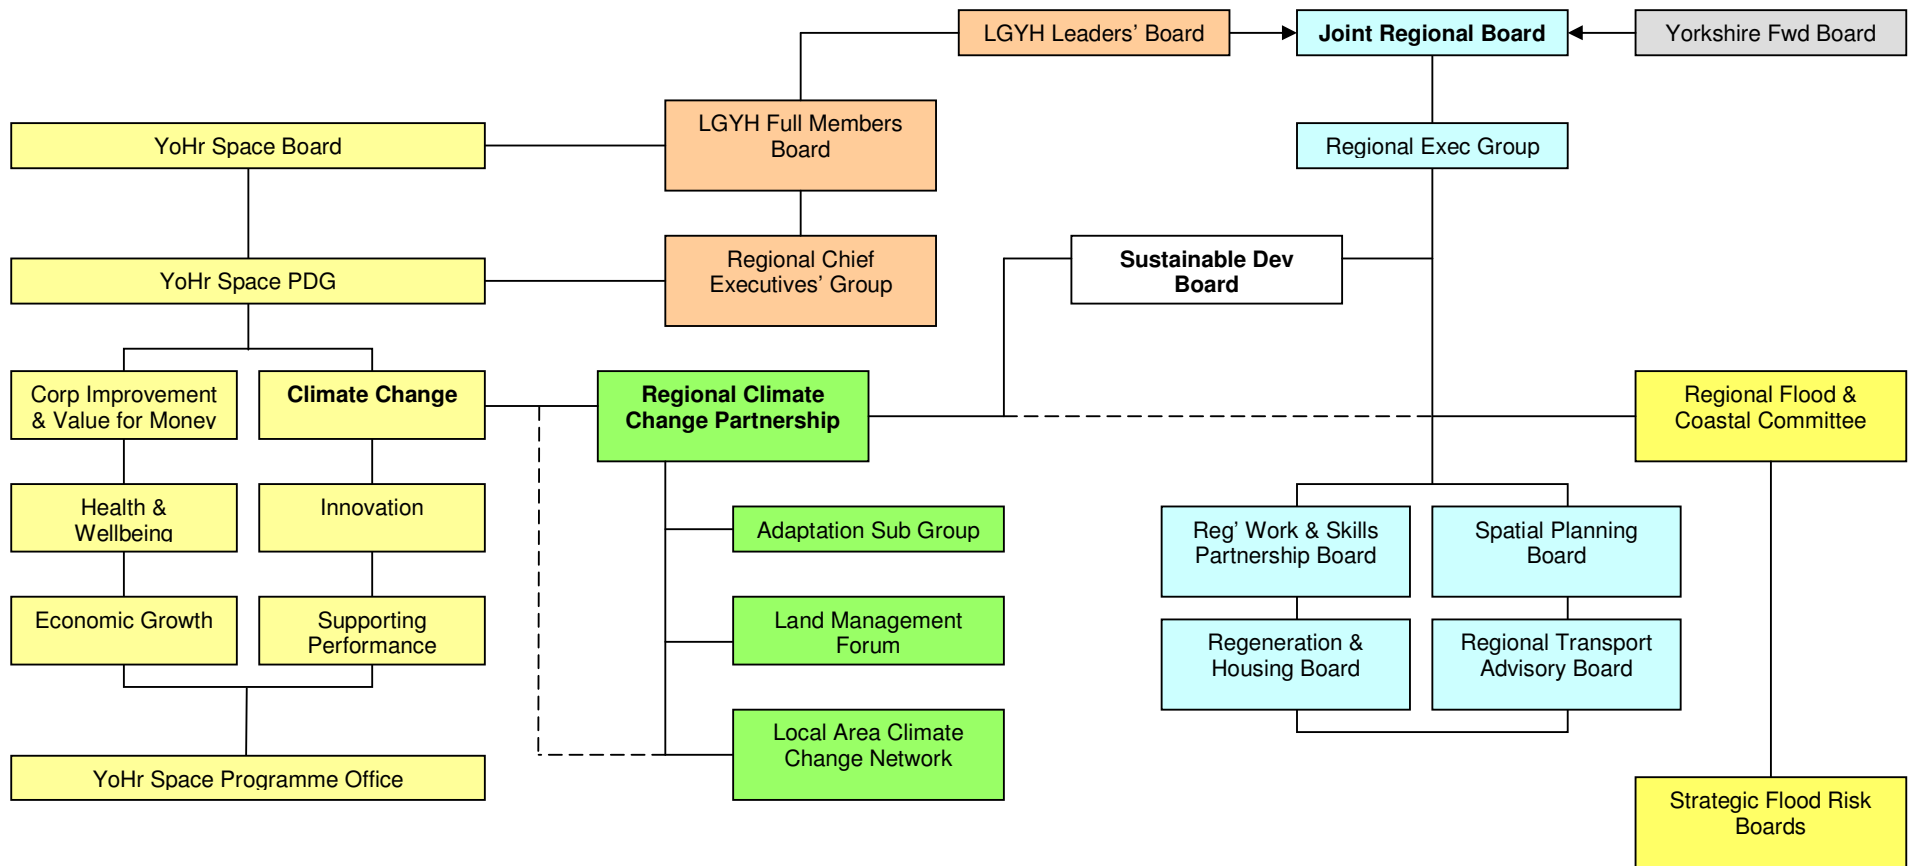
LGYH Leaders' Board

Joint Regional Board

Yorkshire Fwd Board

YoHr Space Board

LGYH Full Members Board

Regional Exec Group

YoHr Space PDG

Regional Chief Executives' Group

Sustainable Dev Board

Corp Improvement & Value for Money

Climate Change

Regional Climate Change Partnership

Regional Flood & Coastal Committee

Health & Wellbeing

Innovation

Adaptation Sub Group

Reg' Work & Skills Partnership Board

Spatial Planning Board

Economic Growth

Supporting Performance

Land Management Forum

Regeneration & Housing Board

Regional Transport Advisory Board

Local Area Climate Change Network

YoHr Space Programme Office

Strategic Flood Risk Boards